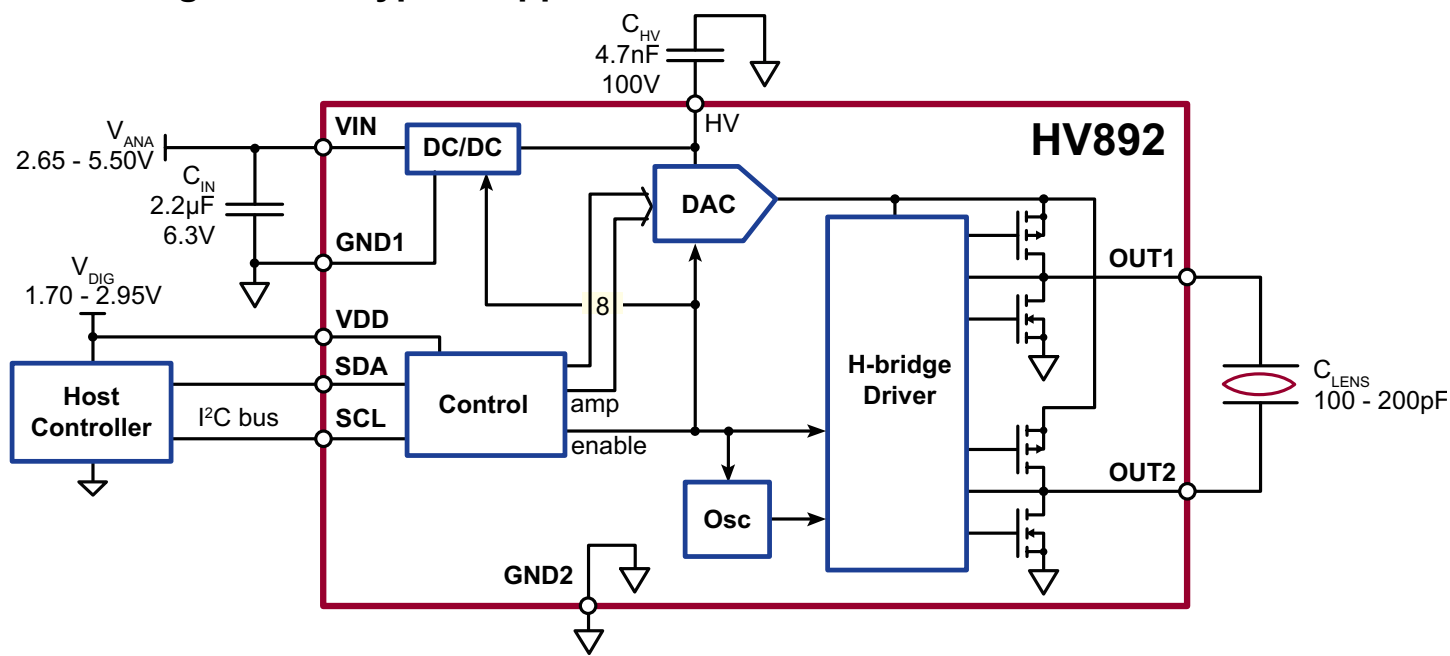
$C_{HV}$
4.7nF
100V

HV

HV892

$V_{ANA}$
2.65 - 5.50V

$C_{IN}$
2.2µF
6.3V

VIN

DC/DC

DAC

GND1

$V_{DIG}$
1.70 - 2.95V

8

VDD

SDA

SCL

Host Controller

I²C bus

Control

amp

enable

H-bridge Driver

OUT1

$C_{LENS}$
100 - 200pF

OUT2

Osc

GND2